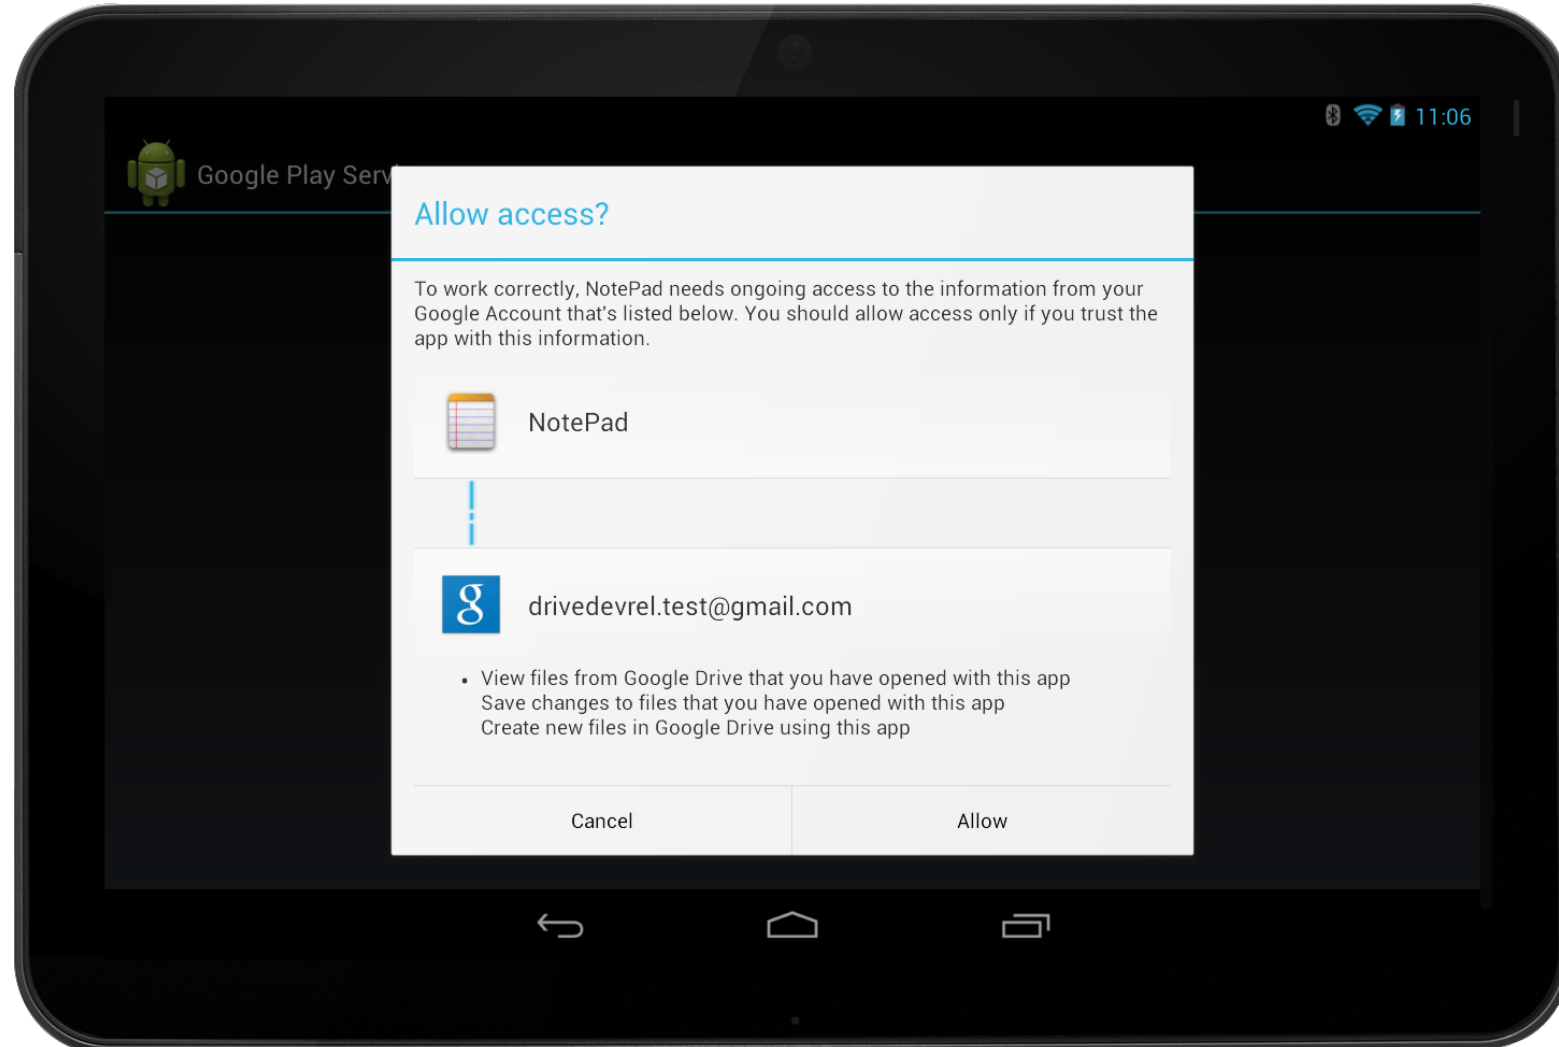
11:06

Google Play Serv

Allow access?

To work correctly, NotePad needs ongoing access to the information from your Google Account that's listed below. You should allow access only if you trust the app with this information.

NotePad

g

drivedevrel.test@gmail.com

• View files from Google Drive that you have opened with this app
Save changes to files that you have opened with this app
Create new files in Google Drive using this app

Cancel

Allow